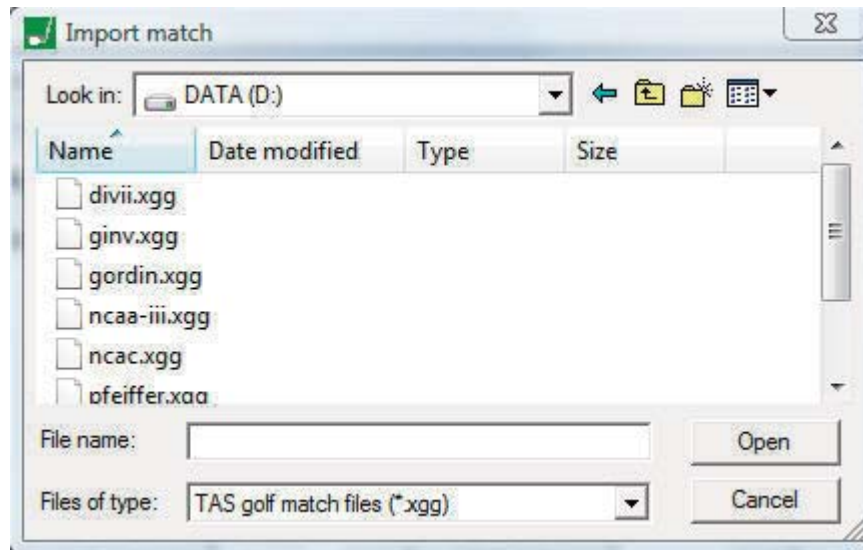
Import match

Look in: DATA (D:)

| Name | Date modified | Type | Size |
|---|---|---|---|
| divii.xgg | | | |
| ginv.xgg | | | |
| gordin.xgg | | | |
| ncaa-iii.xgg | | | |
| ncac.xgg | | | |
| pfeiffer.xgg | | | |

File name:
Open

Files of type: TAS golf match files (*.xgg)
Cancel